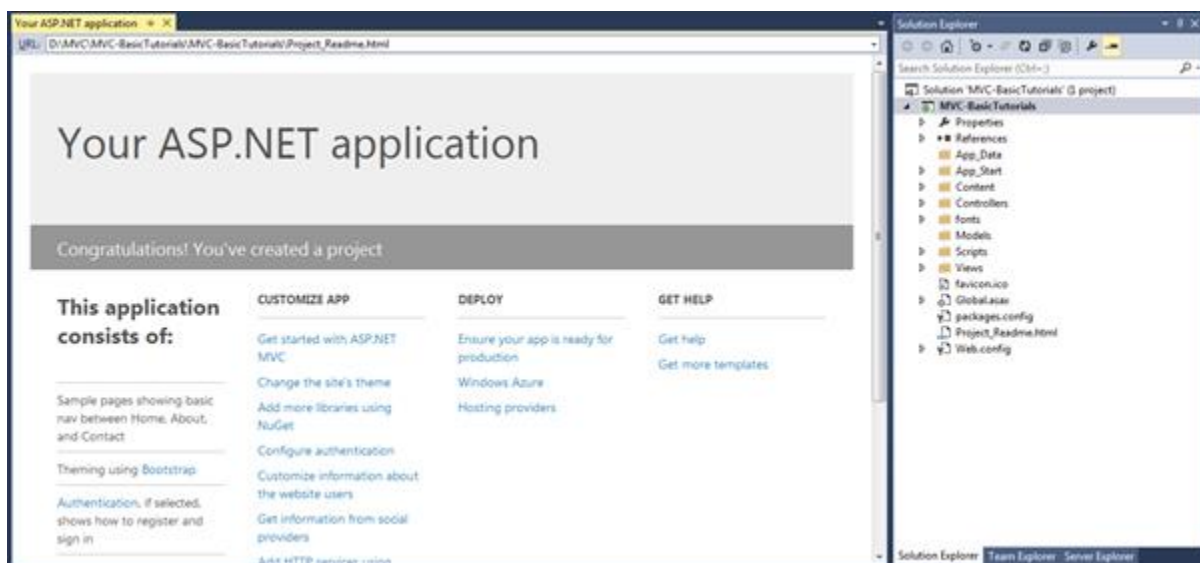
Your ASP.NET application ✕

URL: D:\MVC\MVC-BasicTutorials\MVC-BasicTutorials\Project_Readme.html

Your ASP.NET application

Congratulations! You've created a project

This application consists of:

Sample pages showing basic nav between Home, About, and Contact

Theming using Bootstrap

Authentication, if selected, shows how to register and sign in

CUSTOMIZE APP

Get started with ASP.NET MVC

Change the site's theme

Add more libraries using NuGet

Configure authentication

Customize information about the website users

Get information from social providers

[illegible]

DEPLOY

Ensure your app is ready for production

Windows Azure

Hosting providers

GET HELP

Get help

Get more templates

Solution Explorer

Search Solution Explorer (Ctrl+;)

Solution 'MVC-BasicTutorials' (1 project)
MVC-BasicTutorials
Properties
References
App_Data
App_Start
Content
Controllers
fonts
Models
Scripts
Views
favicon.ico
Global.asax
packages.config
Project_Readme.html
Web.config

Solution Explorer Team Explorer Server Explorer